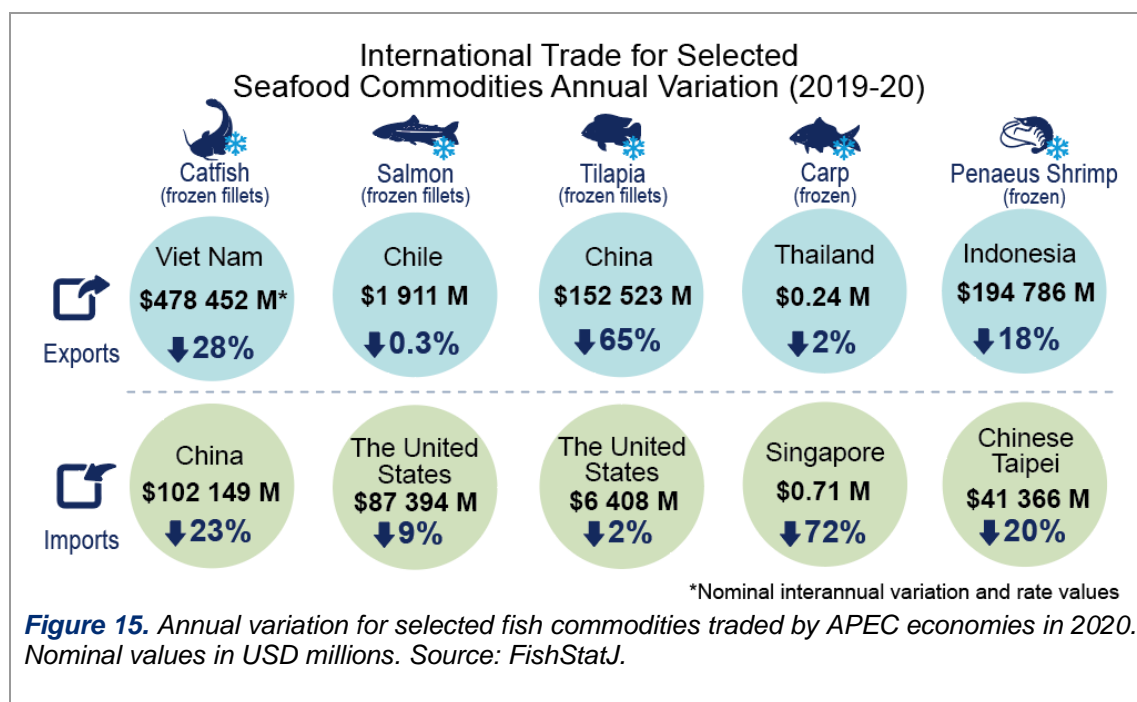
International Trade for Selected Seafood Commodities Annual Variation (2019-20)

Catfish (frozen fillets)

Salmon (frozen fillets)

Tilapia (frozen fillets)

Carp (frozen)

Penaeus Shrimp (frozen)

Exports

Viet Nam $478 452 M* 28%

Chile $1 911 M 0.3%

China $152 523 M 65%

Thailand $0.24 M 2%

Indonesia $194 786 M 18%

Imports

China $102 149 M 23%

The United States $87 394 M 9%

The United States $6 408 M 2%

Singapore $0.71 M 72%

Chinese Taipei $41 366 M 20%

*Nominal interannual variation and rate values

Figure 15. Annual variation for selected fish commodities traded by APEC economies in 2020. Nominal values in USD millions. Source: FishStatJ.